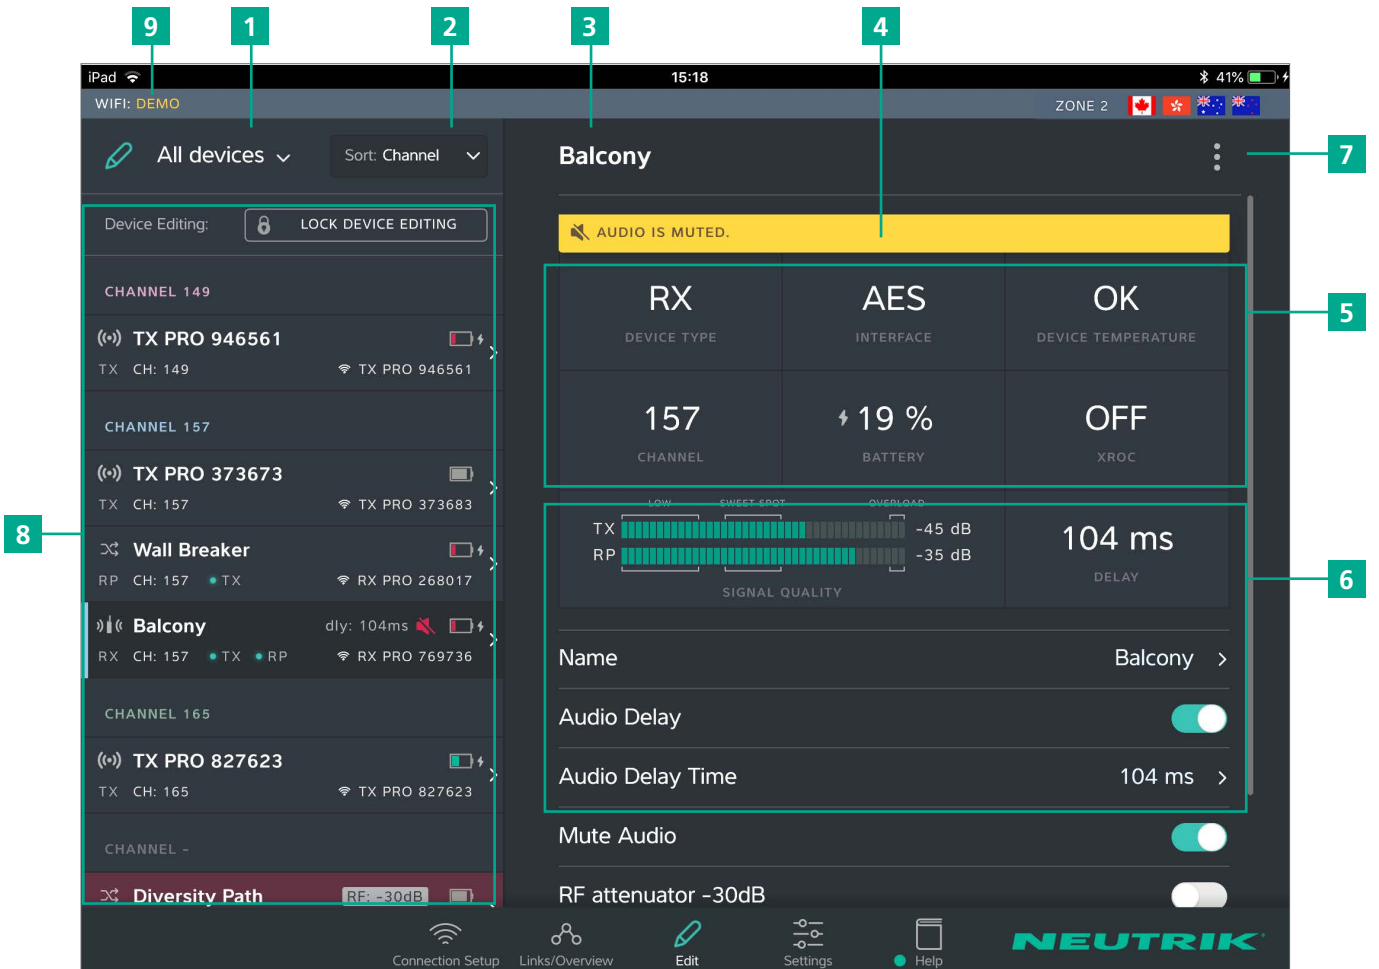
9 1 2 3 4

iPad 15:18 41%

WIFI: DEMO

ZONE 2

All devices

Sort: Channel

Balcony

7

Device Editing: LOCK DEVICE EDITING

AUDIO IS MUTED.

CHANNEL 149

TX PRO 946561

TX CH: 149 TX PRO 946561

CHANNEL 157

TX PRO 373673

TX CH: 157 TX PRO 373683

Wall Breaker

RP CH: 157 • TX RX PRO 268017

Balcony dly: 104ms

RX CH: 157 • TX • RP RX PRO 769736

CHANNEL 165

TX PRO 827623

TX CH: 165 TX PRO 827623

CHANNEL -

Diversity Path RF: -30dB

8

| RX | AES | OK |
|---|---|---|
| DEVICE TYPE | INTERFACE | DEVICE TEMPERATURE |
| 157 | 19 % | OFF |
| CHANNEL | BATTERY | XROC |

5

LOW SWEET SPOT OVERLOAD

TX -45 dB

RP -35 dB

SIGNAL QUALITY

104 ms

DELAY

6

Name Balcony

Audio Delay

Audio Delay Time 104 ms

Mute Audio

RF attenuator -30dB

Connection Setup Links/Overview Edit Settings Help

NEUTRIK